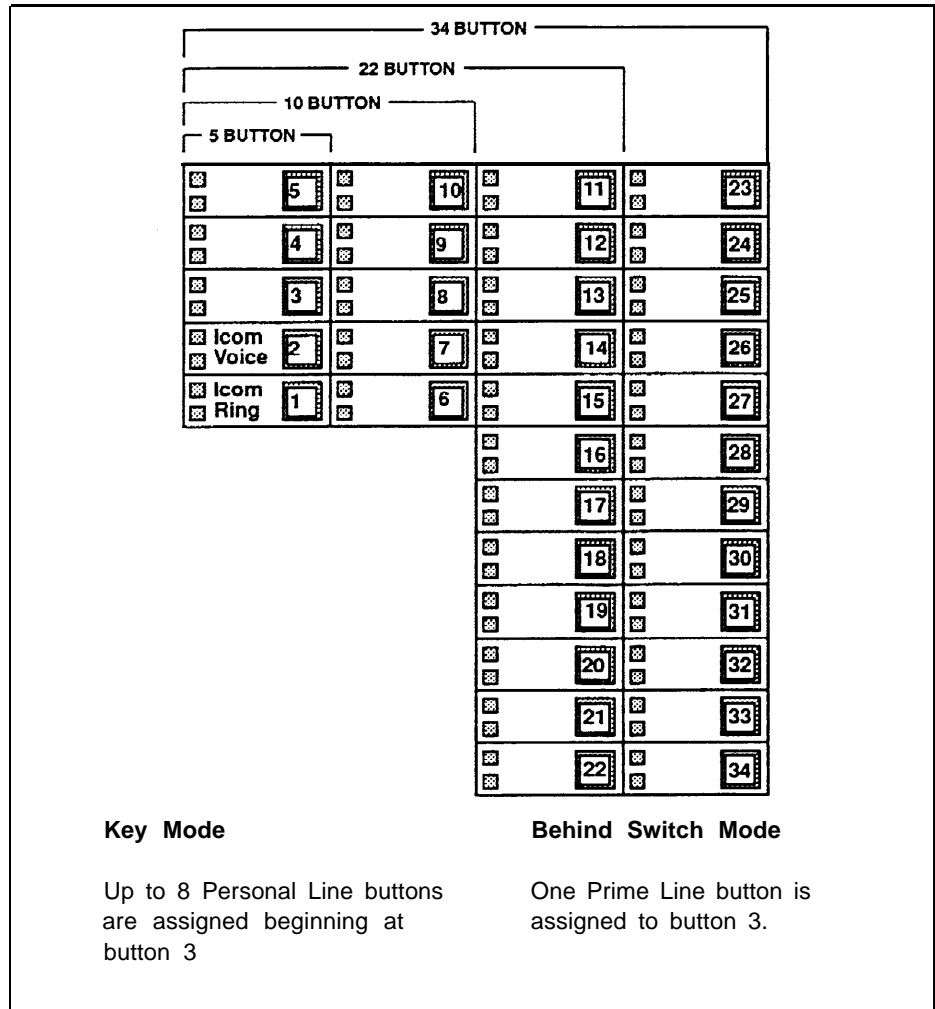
34 BUTTON

22 BUTTON

10 BUTTON

5 BUTTON

5 10 11 23

4 9 12 24

3 8 13 25

Icom Voice 2 7 14 26

Icom Ring 1 6 15 27

16 28

17 29

18 30

19 31

20 32

21 33

22 34

Key Mode

Up to 8 Personal Line buttons are assigned beginning at button 3

Behind Switch Mode

One Prime Line button is assigned to button 3.